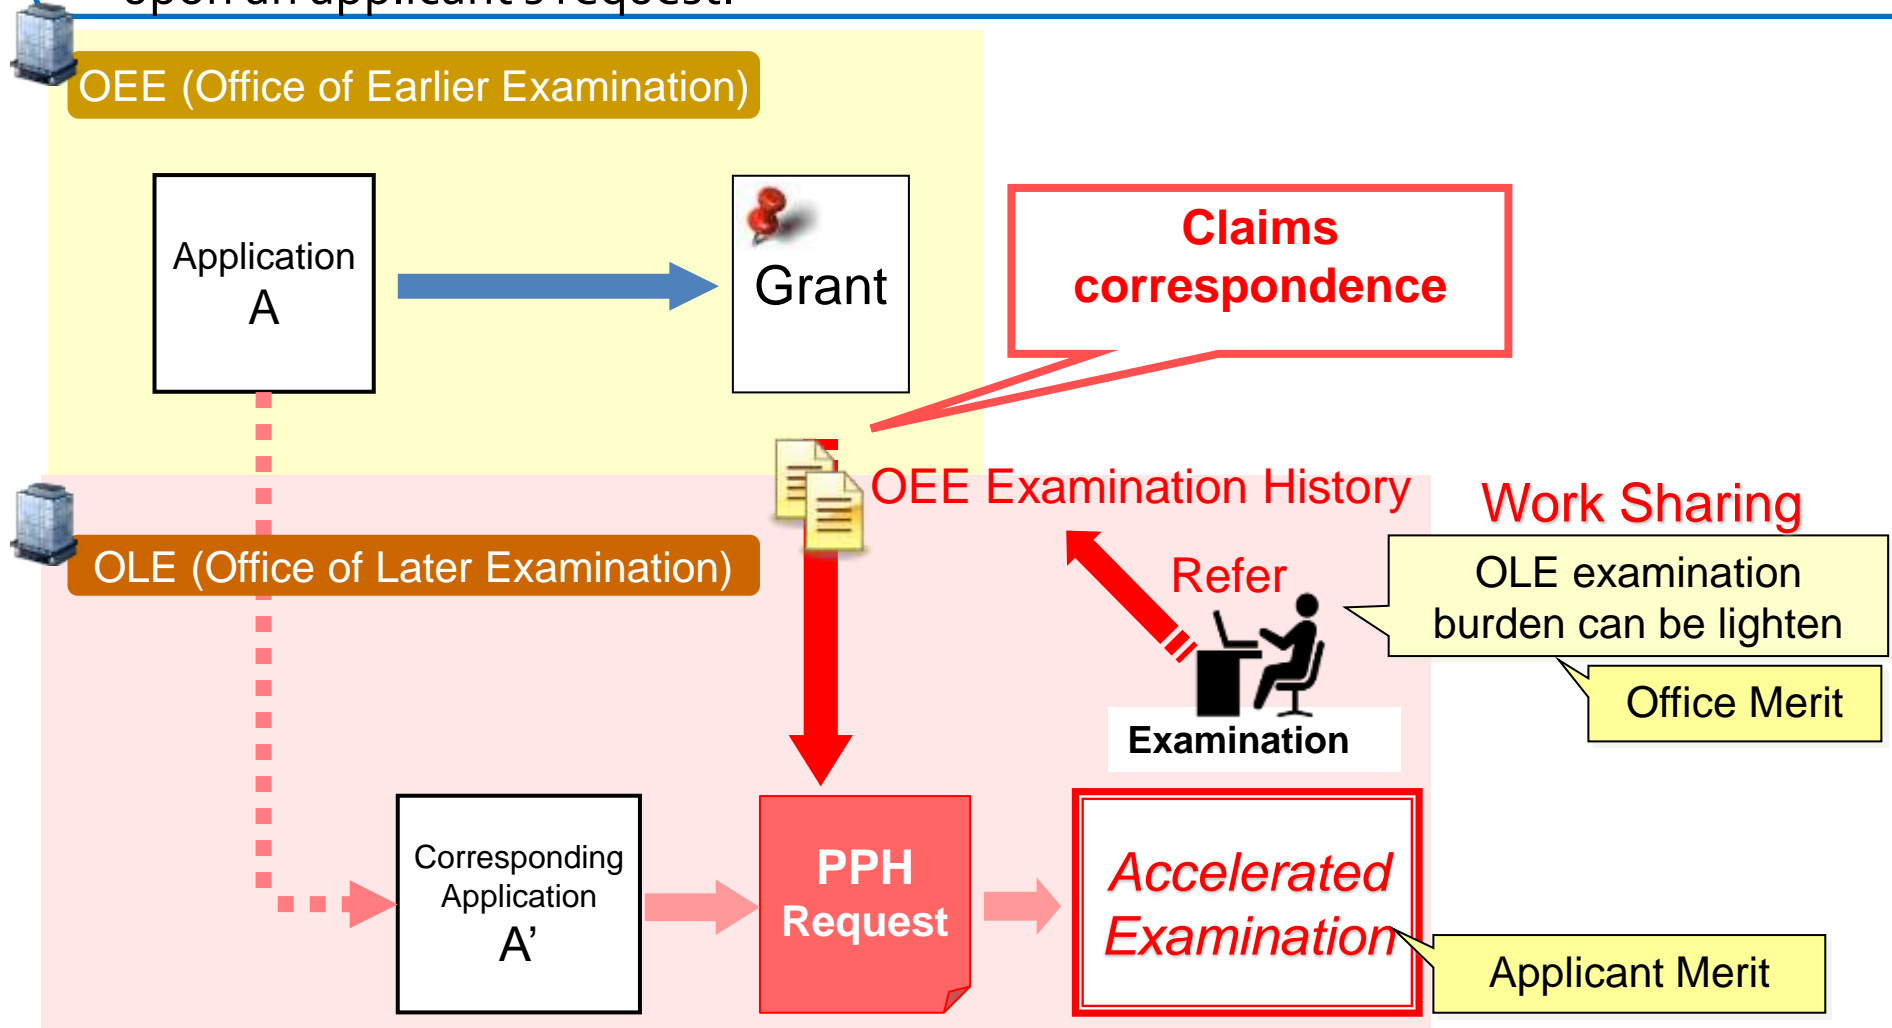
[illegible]

OEE (Office of Earlier Examination)

Application A

Grant

Claims correspondence

OEE Examination History

Work Sharing

OLE examination burden can be lighten

Office Merit

Refer

Examination

OLE (Office of Later Examination)

Corresponding Application A’

PPH Request

Accelerated Examination

Applicant Merit